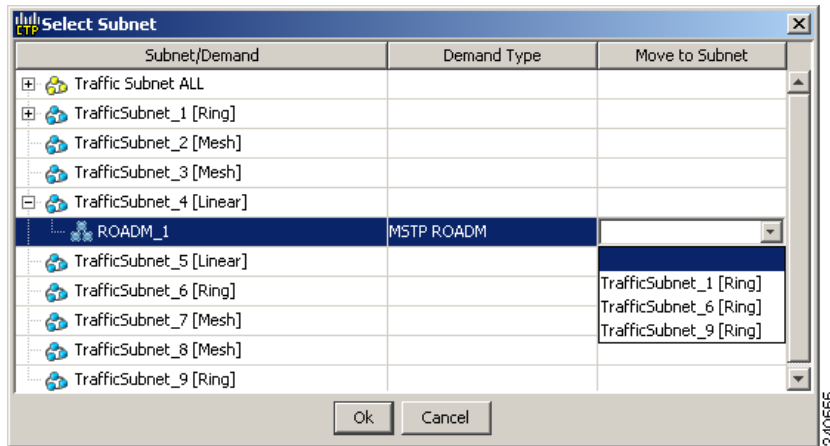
CTP Select Subnet

| Subnet/Demand | Demand Type | Move to Subnet |
|---|---|---|
| Traffic Subnet ALL | | |
| TrafficSubnet_1 [Ring] | | |
| TrafficSubnet_2 [Mesh] | | |
| TrafficSubnet_3 [Mesh] | | |
| TrafficSubnet_4 [Linear] | | |
| ROADM_1 | MSTP ROADM | |
| TrafficSubnet_5 [Linear] | | |
| TrafficSubnet_6 [Ring] | | TrafficSubnet_1 [Ring] |
| TrafficSubnet_7 [Mesh] | | TrafficSubnet_6 [Ring] |
| TrafficSubnet_8 [Mesh] | | TrafficSubnet_9 [Ring] |
| TrafficSubnet_9 [Ring] | | |

Ok Cancel

240555